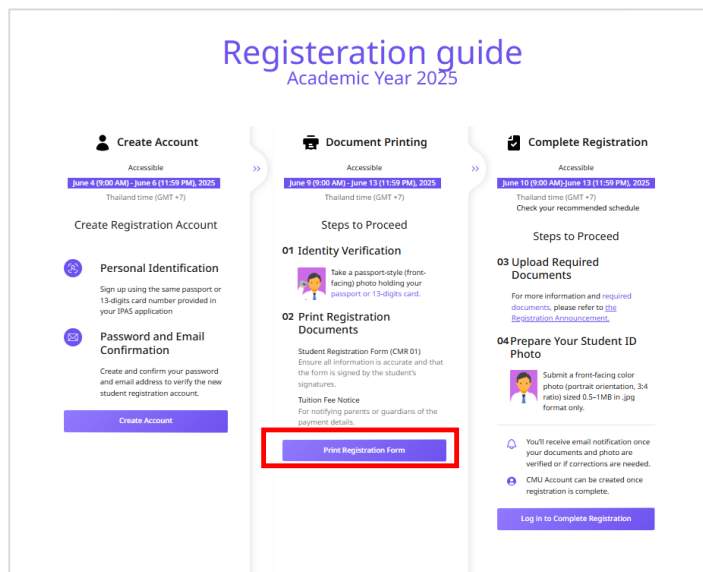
Registeration guide
Academic Year 2025

Create Account

Accessible
June 4 (9:00 AM) - June 6 (11:59 PM), 2025
Thailand time (GMT +7)

Create Registration Account

Personal Identification
Sign up using the same passport or 13-digits card number provided in your IPAS application

Password and Email Confirmation
Create and confirm your password and email address to verify the new student registration account.

Create Account

Document Printing

Accessible
June 9 (9:00 AM) - June 13 (11:59 PM), 2025
Thailand time (GMT +7)

Steps to Proceed

01 Identity Verification
Take a passport-style (front-facing) photo holding your passport or 13-digits card.

02 Print Registration Documents
Student Registration Form (CMR 01)
Ensure all information is accurate and that the form is signed by the student's signatures.

Tuition Fee Notice
For notifying parents or guardians of the payment details.

Print Registration Form

Complete Registration

Accessible
June 10 (9:00 AM)-June 13 (11:59 PM), 2025
Thailand time (GMT +7)
Check your recommended schedule

Steps to Proceed

03 Upload Required Documents
For more information and required documents, please refer to the Registration Announcement.

04 Prepare Your Student ID Photo
Submit a front-facing color photo (portrait orientation, 3:4 ratio) sized 0.5–1MB in .jpg format only.

You'll receive email notification once your documents and photo are verified or if corrections are needed.

CMU Account can be created once registration is complete.

Log in to Complete Registration